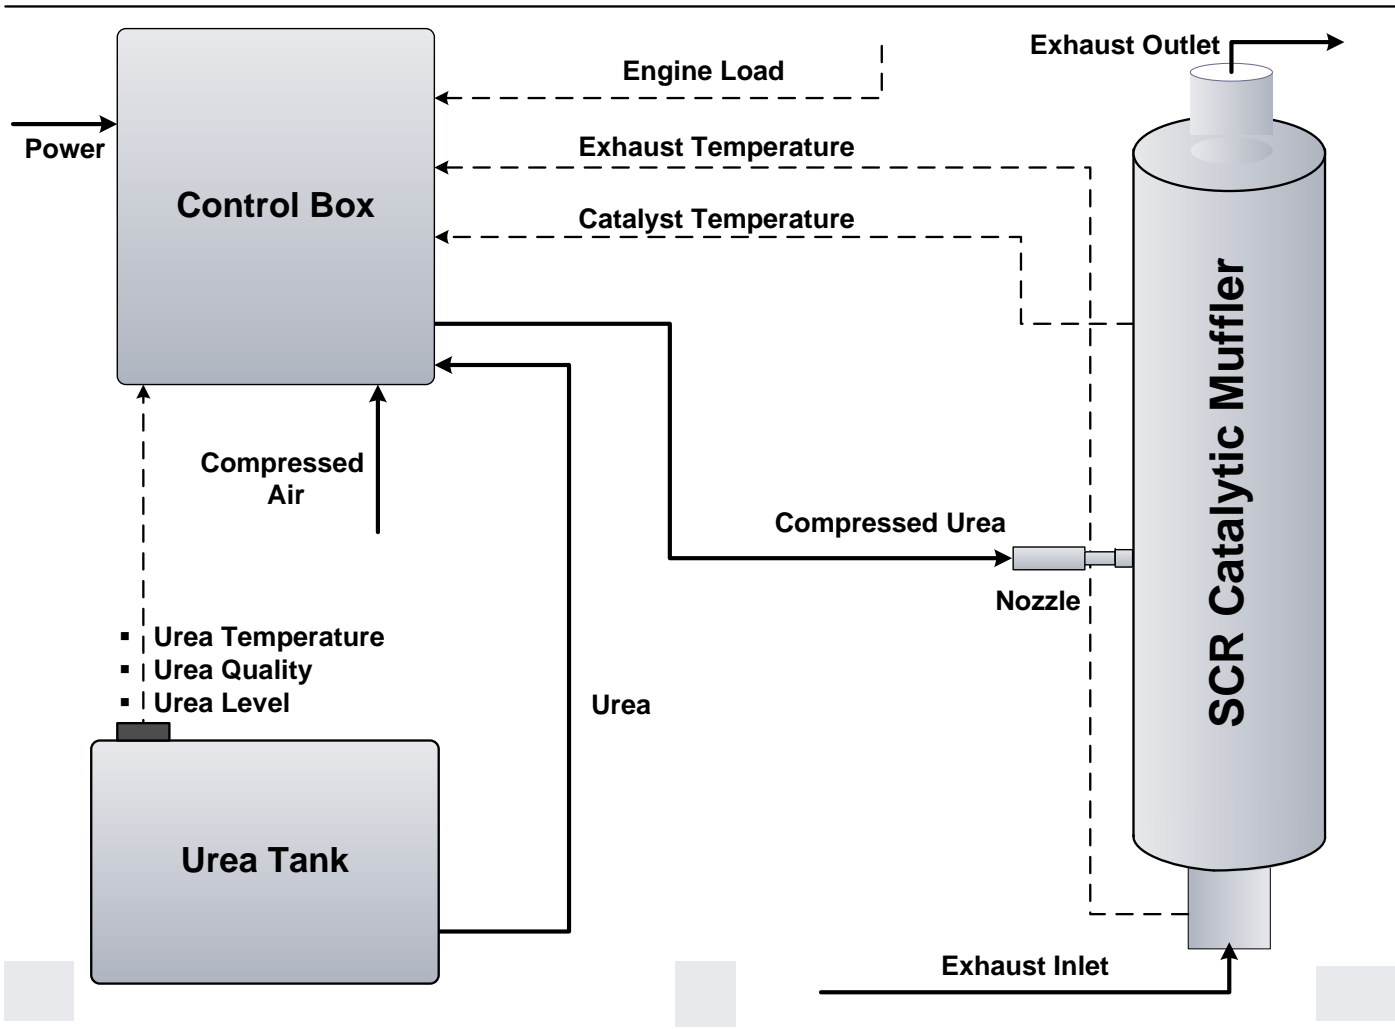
Exhaust Outlet

Engine Load

Power

Control Box

Exhaust Temperature

Catalyst Temperature

SCR Catalytic Muffler

Compressed Air

Compressed Urea

Nozzle

▪ Urea Temperature
▪ Urea Quality
▪ Urea Level

Urea

Urea Tank

Exhaust Inlet